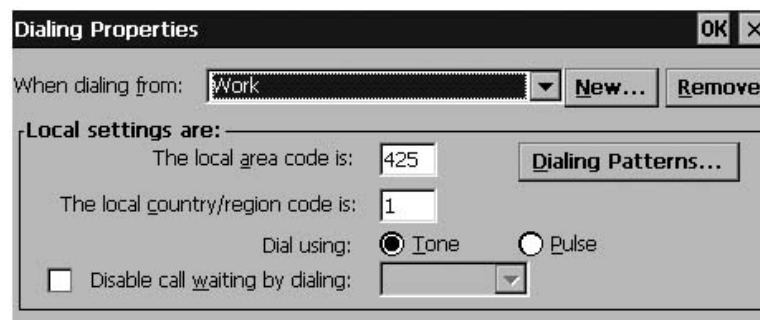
Dialing Properties

OK ×

When dialing from: Work

New...

Remove

Local settings are:

The local area code is: 425

Dialing Patterns...

The local country/region code is: 1

Dial using: Tone Pulse

Disable call waiting by dialing: